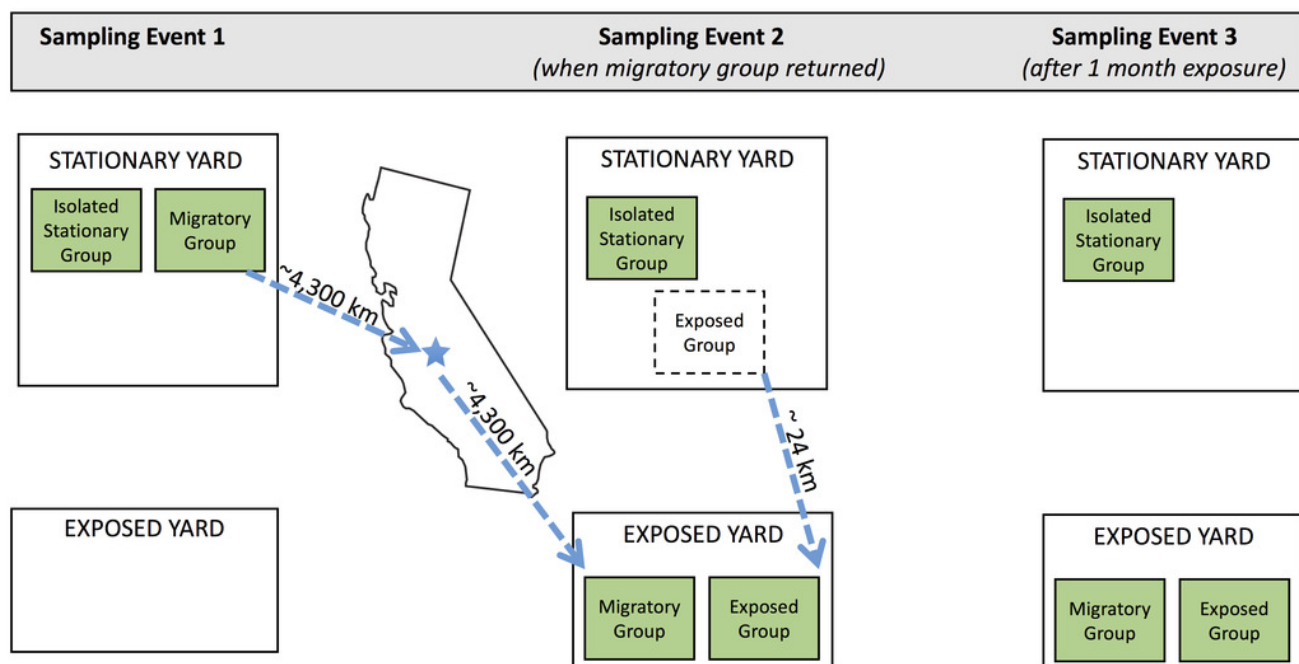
Sampling Event 1

Sampling Event 2
(when migratory group returned)

Sampling Event 3
(after 1 month exposure)

STATIONARY YARD

Isolated Stationary Group

Migratory Group

~4,300 km

~4,300 km

EXPOSED YARD

STATIONARY YARD

Isolated Stationary Group

Exposed Group

~24 km

EXPOSED YARD

Migratory Group

Exposed Group

STATIONARY YARD

Isolated Stationary Group

EXPOSED YARD

Migratory Group

Exposed Group